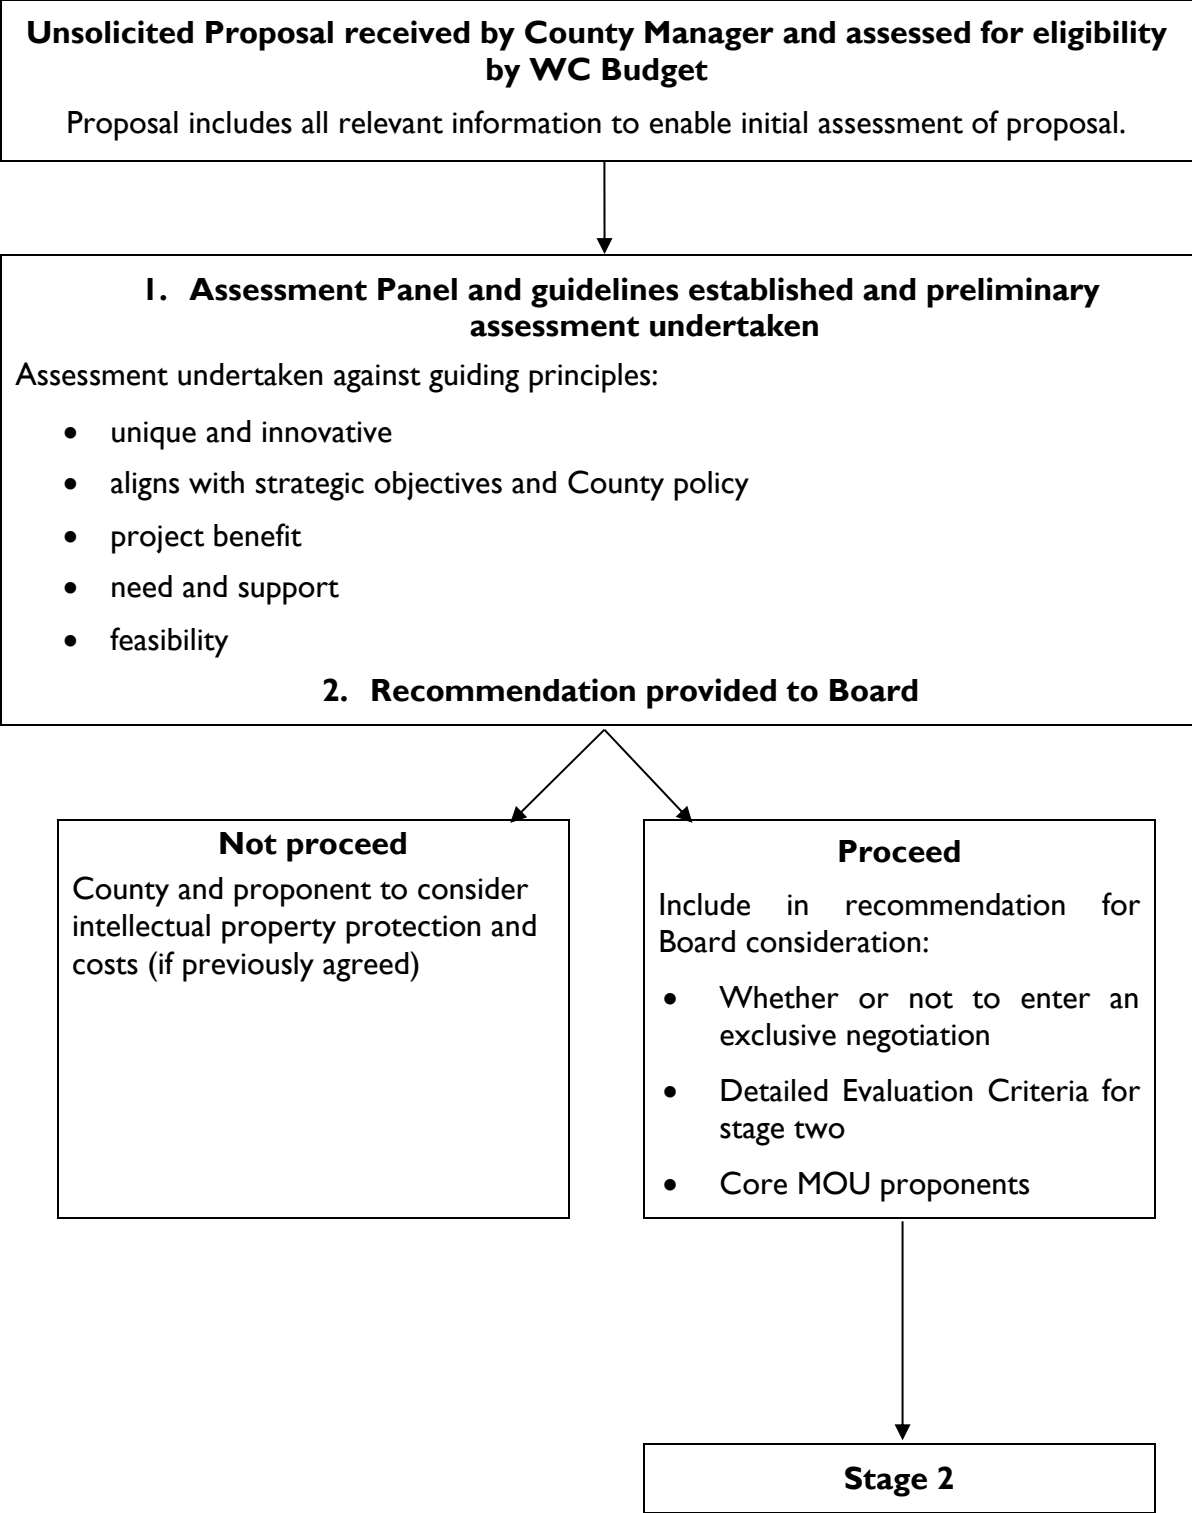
**Unsolicited Proposal received by County Manager and assessed for eligibility by WC Budget**

Proposal includes all relevant information to enable initial assessment of proposal.

**1. Assessment Panel and guidelines established and preliminary assessment undertaken**

Assessment undertaken against guiding principles:

- unique and innovative
- aligns with strategic objectives and County policy
- project benefit
- need and support
- feasibility

**2. Recommendation provided to Board**

**Not proceed**

County and proponent to consider intellectual property protection and costs (if previously agreed)

**Proceed**

Include in recommendation for Board consideration:

- Whether or not to enter an exclusive negotiation
- Detailed Evaluation Criteria for stage two
- Core MOU proponents

**Stage 2**